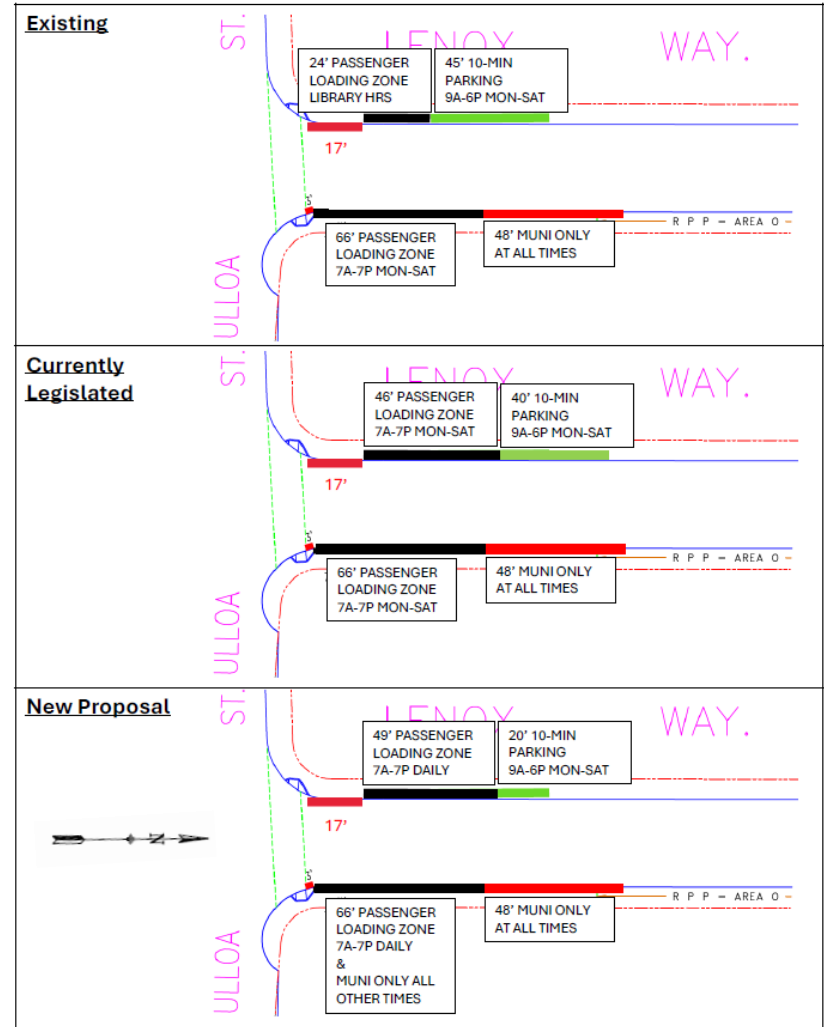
Existing

ST.

LENOX WAY.

24' PASSENGER LOADING ZONE LIBRARY HRS

45' 10-MIN PARKING 9A-6P MON-SAT

17'

5'

R P P – AREA O

66' PASSENGER LOADING ZONE 7A-7P MON-SAT

48' MUNI ONLY AT ALL TIMES

ULLOA

Currently Legislated

ST.

LENOX WAY.

46' PASSENGER LOADING ZONE 7A-7P MON-SAT

40' 10-MIN PARKING 9A-6P MON-SAT

17'

5'

R P P – AREA O

66' PASSENGER LOADING ZONE 7A-7P MON-SAT

48' MUNI ONLY AT ALL TIMES

ULLOA

New Proposal

ST.

LENOX WAY.

49' PASSENGER LOADING ZONE 7A-7P DAILY

20' 10-MIN PARKING 9A-6P MON-SAT

17'

N

5'

R P P – AREA O

66' PASSENGER LOADING ZONE 7A-7P DAILY & MUNI ONLY ALL OTHER TIMES

48' MUNI ONLY AT ALL TIMES

ULLOA